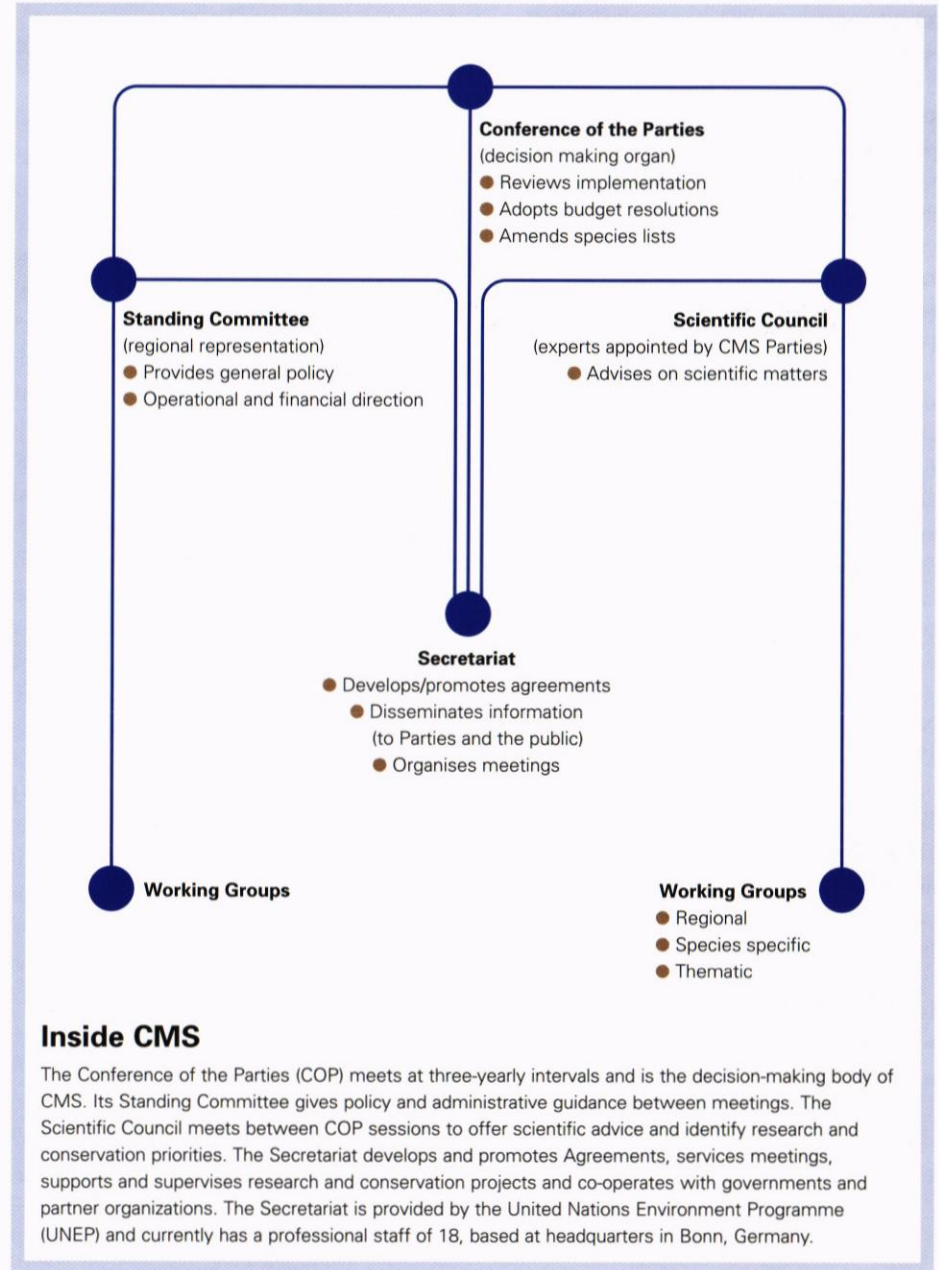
Conference of the Parties
(decision making organ)
● Reviews implementation
● Adopts budget resolutions
● Amends species lists

Standing Committee
(regional representation)
● Provides general policy
● Operational and financial direction

Scientific Council
(experts appointed by CMS Parties)
● Advises on scientific matters

Secretariat
● Develops/promotes agreements
● Disseminates information (to Parties and the public)
● Organises meetings

Working Groups

Working Groups
● Regional
● Species specific
● Thematic

Inside CMS

The Conference of the Parties (COP) meets at three-yearly intervals and is the decision-making body of CMS. Its Standing Committee gives policy and administrative guidance between meetings. The Scientific Council meets between COP sessions to offer scientific advice and identify research and conservation priorities. The Secretariat develops and promotes Agreements, services meetings, supports and supervises research and conservation projects and co-operates with governments and partner organizations. The Secretariat is provided by the United Nations Environment Programme (UNEP) and currently has a professional staff of 18, based at headquarters in Bonn, Germany.